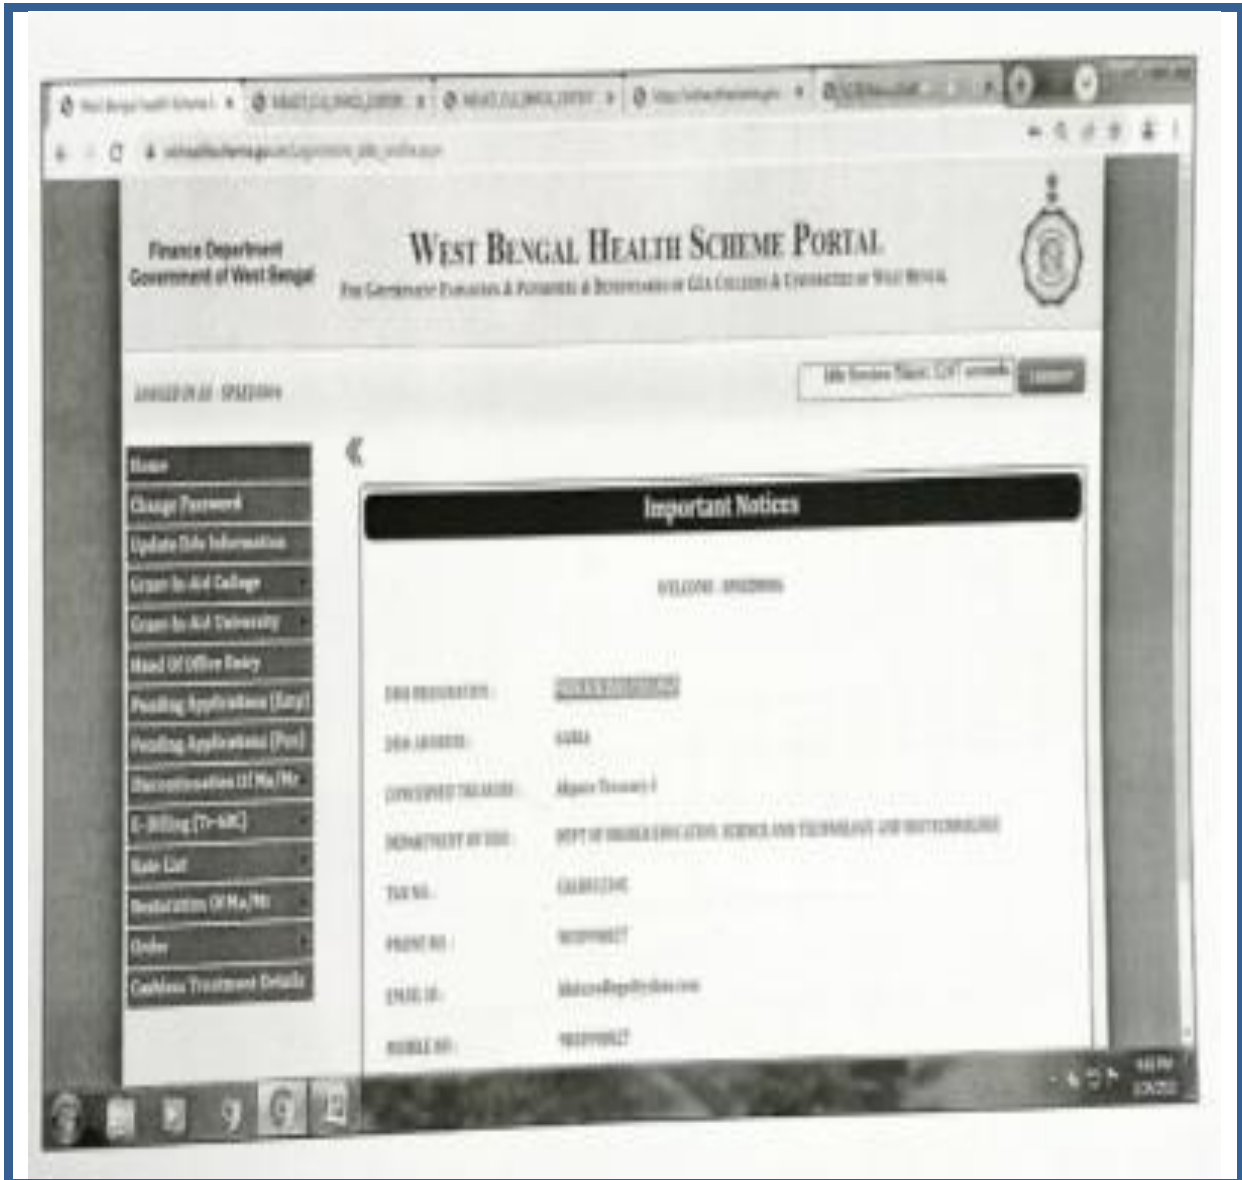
Finance Department
Government of West Bengal

West Bengal Health Scheme Portal
For Government Employees & Pensioners & Beneficiaries of GIA Colleges & Universities of West Bengal

LOGGED IN AS : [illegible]

Idle Session Timer: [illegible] seconds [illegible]

Home
Change Password
Update Info Information
Grant-In-Aid College
Grant-In-Aid University
Head Of Office Entry
Pending Applications (Entry)
Pending Applications (Pen)
Discontinuation Of Ma/Mc
E-Billing (Tr-MC)
Rate List
Restoration Of Ma/Mc
Order
Cashless Treatment Details

«

Important Notices

WELCOME : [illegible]

DDO DESIGNATION : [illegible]
DDO ADDRESS : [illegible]
CONCERNED TREASURY : Alipore Treasury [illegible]
DEPARTMENT OF DDO : DEPT OF HIGHER EDUCATION, SCIENCE AND TECHNOLOGY AND BIOTECHNOLOGY
TAN NO. : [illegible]
PHONE NO : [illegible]
EMAIL ID : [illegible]
MOBILE NO : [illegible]